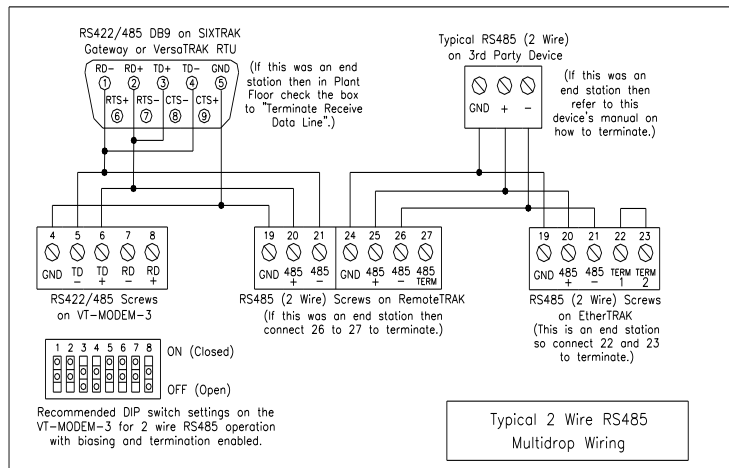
RS422/485 DB9 on SIXTRAK Gateway or VersaTRAK RTU

RD− ①
RD+ ②
TD+ ③
TD− ④
GND ⑤
RTS+ ⑥
RTS− ⑦
CTS− ⑧
CTS+ ⑨

(If this was an end station then in Plant Floor check the box to "Terminate Receive Data Line".)

Typical RS485 (2 Wire) on 3rd Party Device

GND + −

(If this was an end station then refer to this device's manual on how to terminate.)

4 5 6 7 8
GND TD − TD + RD − RD +

RS422/485 Screws on VT-MODEM-3

19 20 21 24 25 26 27
GND 485 + 485 − GND 485 + 485 − 485 TERM

RS485 (2 Wire) Screws on RemoteTRAK
(If this was an end station then connect 26 to 27 to terminate.)

19 20 21 22 23
GND 485 + 485 − TERM 1 TERM 2

RS485 (2 Wire) Screws on EtherTRAK
(This is an end station so connect 22 and 23 to terminate.)

1 2 3 4 5 6 7 8
ON (Closed)
OFF (Open)

Recommended DIP switch settings on the VT-MODEM-3 for 2 wire RS485 operation with biasing and termination enabled.

Typical 2 Wire RS485 Multidrop Wiring